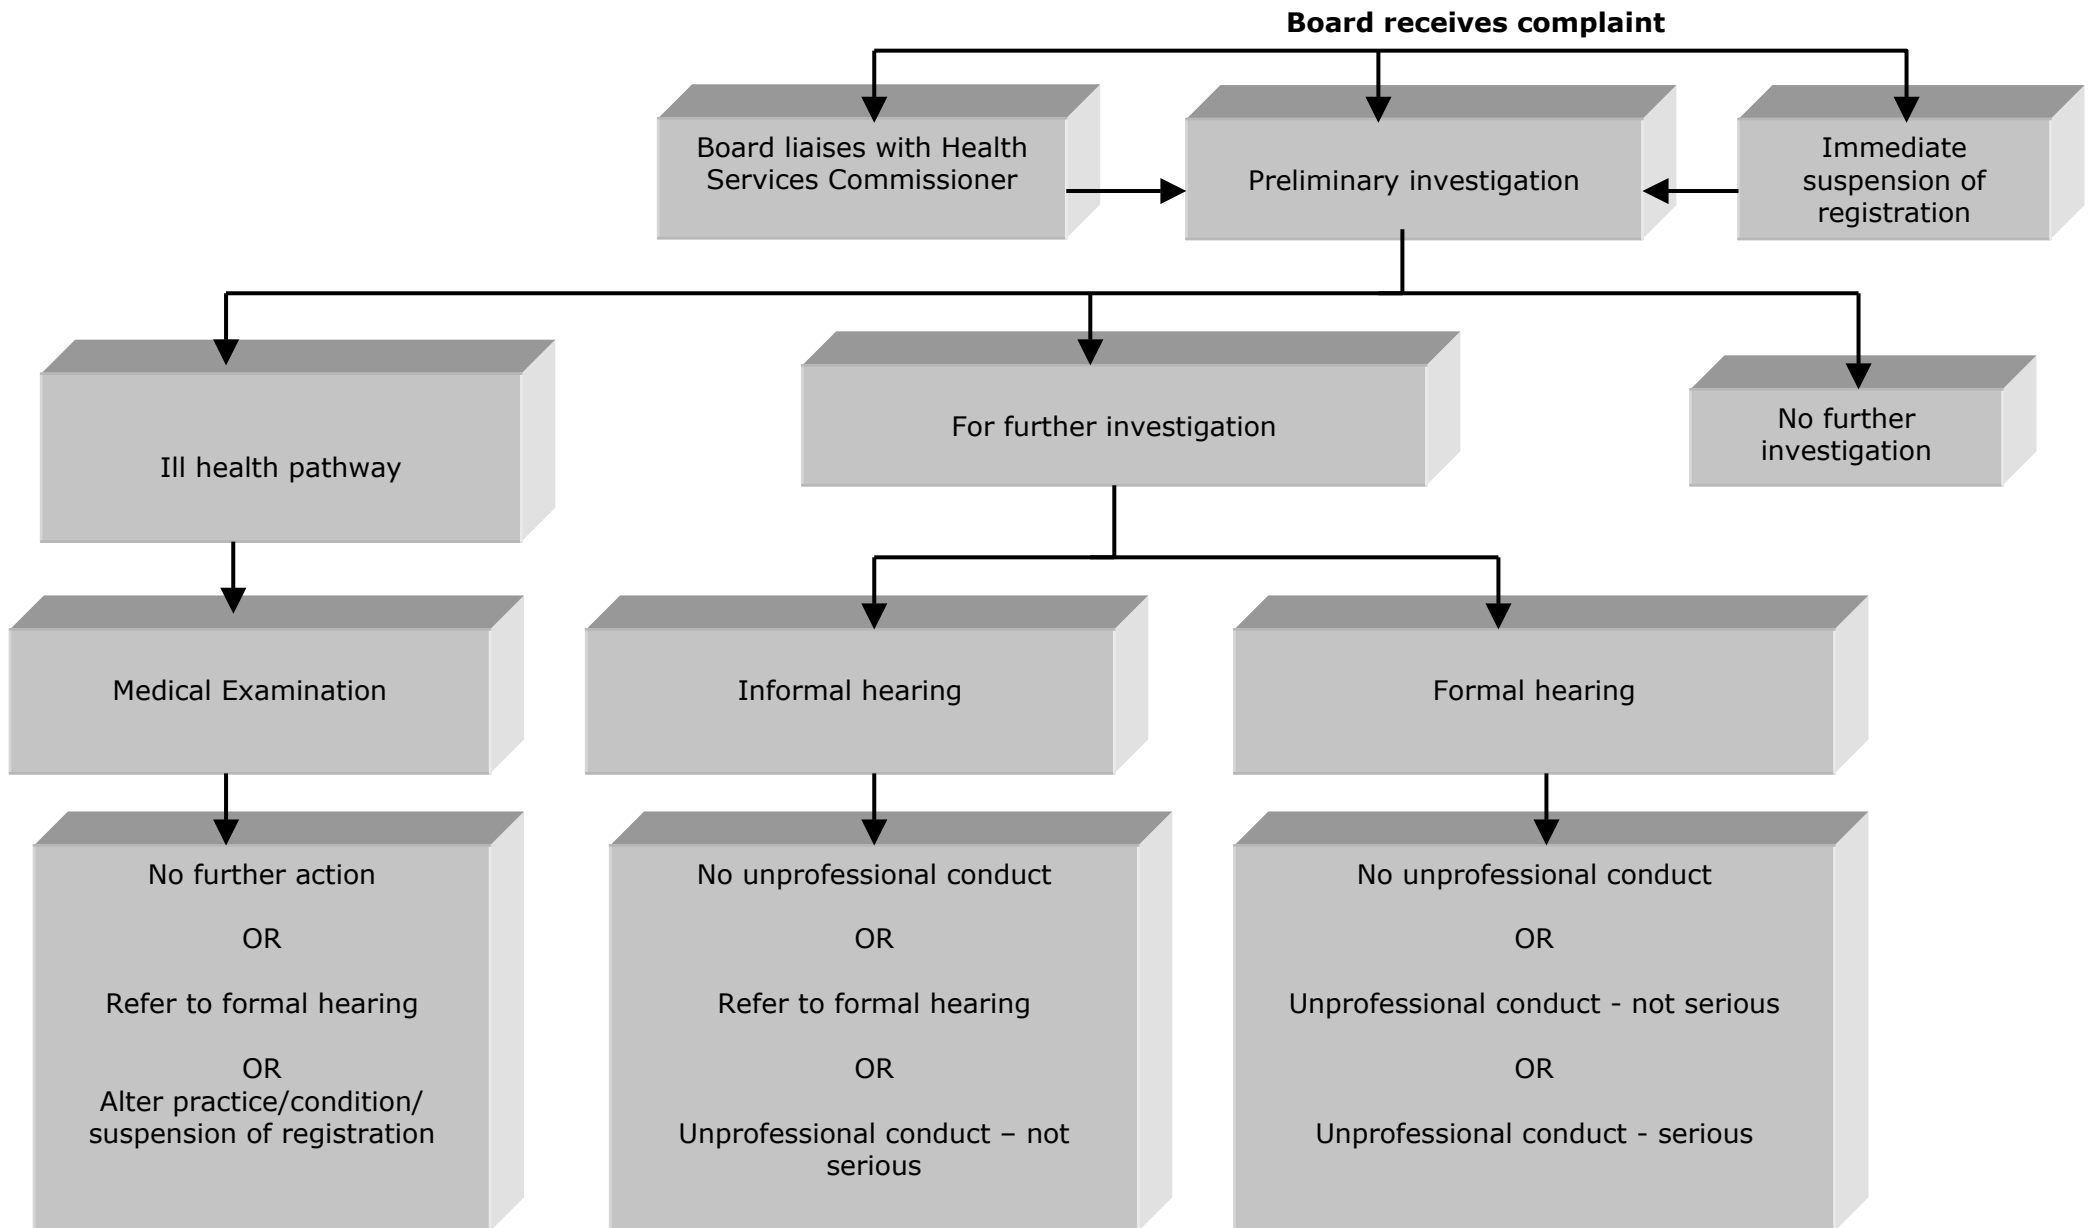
**Board receives complaint**

Board liaises with Health Services Commissioner

Preliminary investigation

Immediate suspension of registration

Ill health pathway

For further investigation

No further investigation

Medical Examination

Informal hearing

Formal hearing

No further action

OR

Refer to formal hearing

OR

Alter practice/condition/ suspension of registration

No unprofessional conduct

OR

Refer to formal hearing

OR

Unprofessional conduct – not serious

No unprofessional conduct

OR

Unprofessional conduct - not serious

OR

Unprofessional conduct - serious